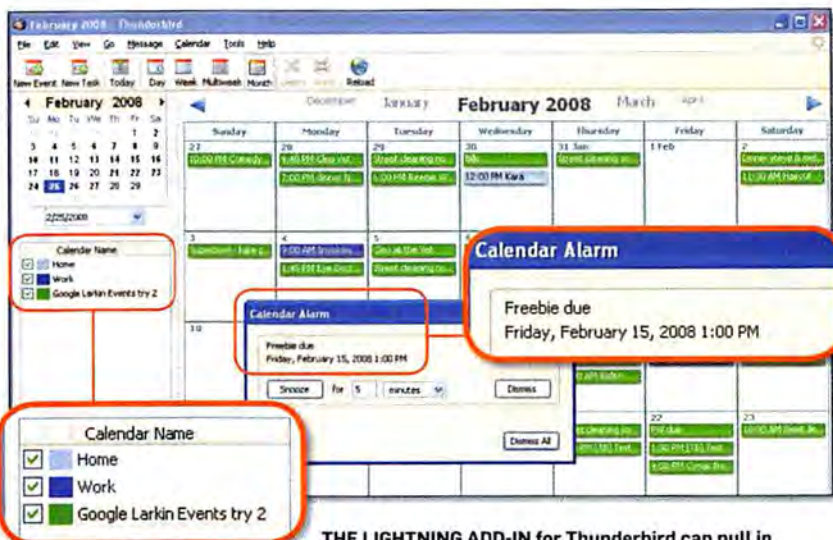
February 2008 - Thunderbird

File Edit View Go Message Calendar Tools Help

New Event New Task Today Day Week Multiweek Month Delete Print Reload

February 2008

| Su | Mo | Tu | We | Th | Fr | Sa |
|---|---|---|---|---|---|---|
| | | | | | 1 | 2 |
| 3 | 4 | 5 | 6 | 7 | 8 | 9 |
| 10 | 11 | 12 | 13 | 14 | 15 | 16 |
| 17 | 18 | 19 | 20 | 21 | 22 | 23 |
| 24 | 25 | 26 | 27 | 28 | 29 | |

2/25/2008

Calendar Name
Home
Work
Google Larkin Events try 2

December January February 2008 March April

| Sunday | Monday | Tuesday | Wednesday | Thursday | Friday | Saturday |
|---|---|---|---|---|---|---|
| 27 10:00 PM Comedy... | 28 6:45 PM Clear vid... 7:00 PM Street N... | 29 Street cleaning no... 5:00 PM Reese W... | 30 bdu... 12:00 PM Kara | 31 Jan Street cleaning no... | 1 Feb | 2 Dinner steve & ted... 11:30 AM Haircut... |
| 3 Superbowl - take p... | 4 9:00 AM brooklyn... 1:45 PM Eye Doct... | 5 Cleo at the Vet... Street cleaning no... | | | | |
| 10 | | | | | | |
| | | | | Street cleaning no... 3:00 PM [18] Test | 22 PSF due 1:00 PM [18] Test 4:00 PM Cynak Bo... | 23 10:00 AM Book Je... |

Calendar Alarm

Freebie due
Friday, February 15, 2008 1:00 PM

Snooze for 5 minutes Dismiss

Dismiss All

Calendar Alarm

Freebie due
Friday, February 15, 2008 1:00 PM

Calendar Name
Home
Work
Google Larkin Events try 2

THE LIGHTNING ADD-IN for Thunderbird can pull in